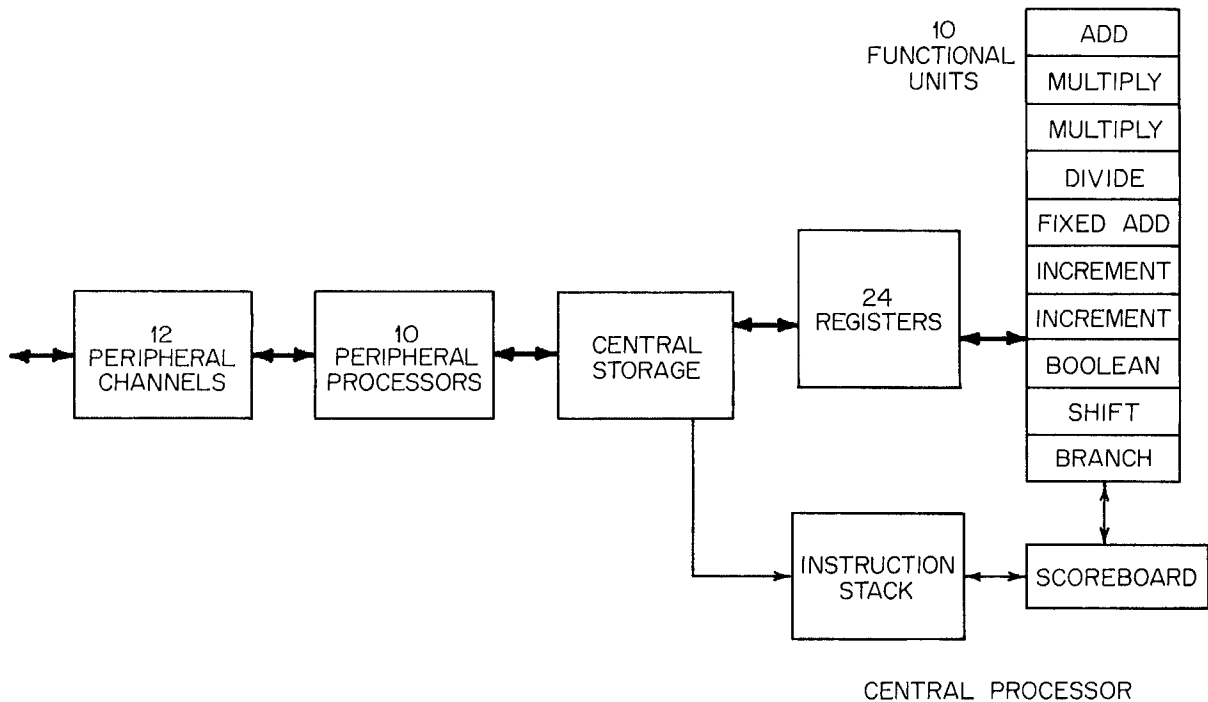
10 FUNCTIONAL UNITS

ADD
MULTIPLY
MULTIPLY
DIVIDE
FIXED ADD
INCREMENT
INCREMENT
BOOLEAN
SHIFT
BRANCH

12 PERIPHERAL CHANNELS

10 PERIPHERAL PROCESSORS

CENTRAL STORAGE

24 REGISTERS

INSTRUCTION STACK

SCOREBOARD

CENTRAL PROCESSOR